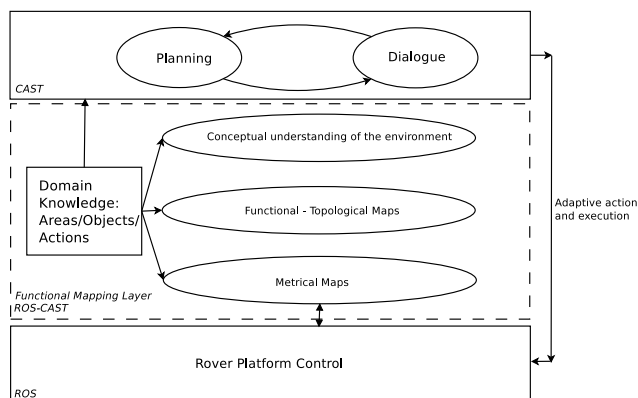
Planning

Dialogue

CAST

Conceptual understanding of the environment

Domain Knowledge: Areas/Objects/ Actions

Functional - Topological Maps

Metrical Maps

Adaptive action and execution

Functional Mapping Layer
ROS-CAST

Rover Platform Control

ROS